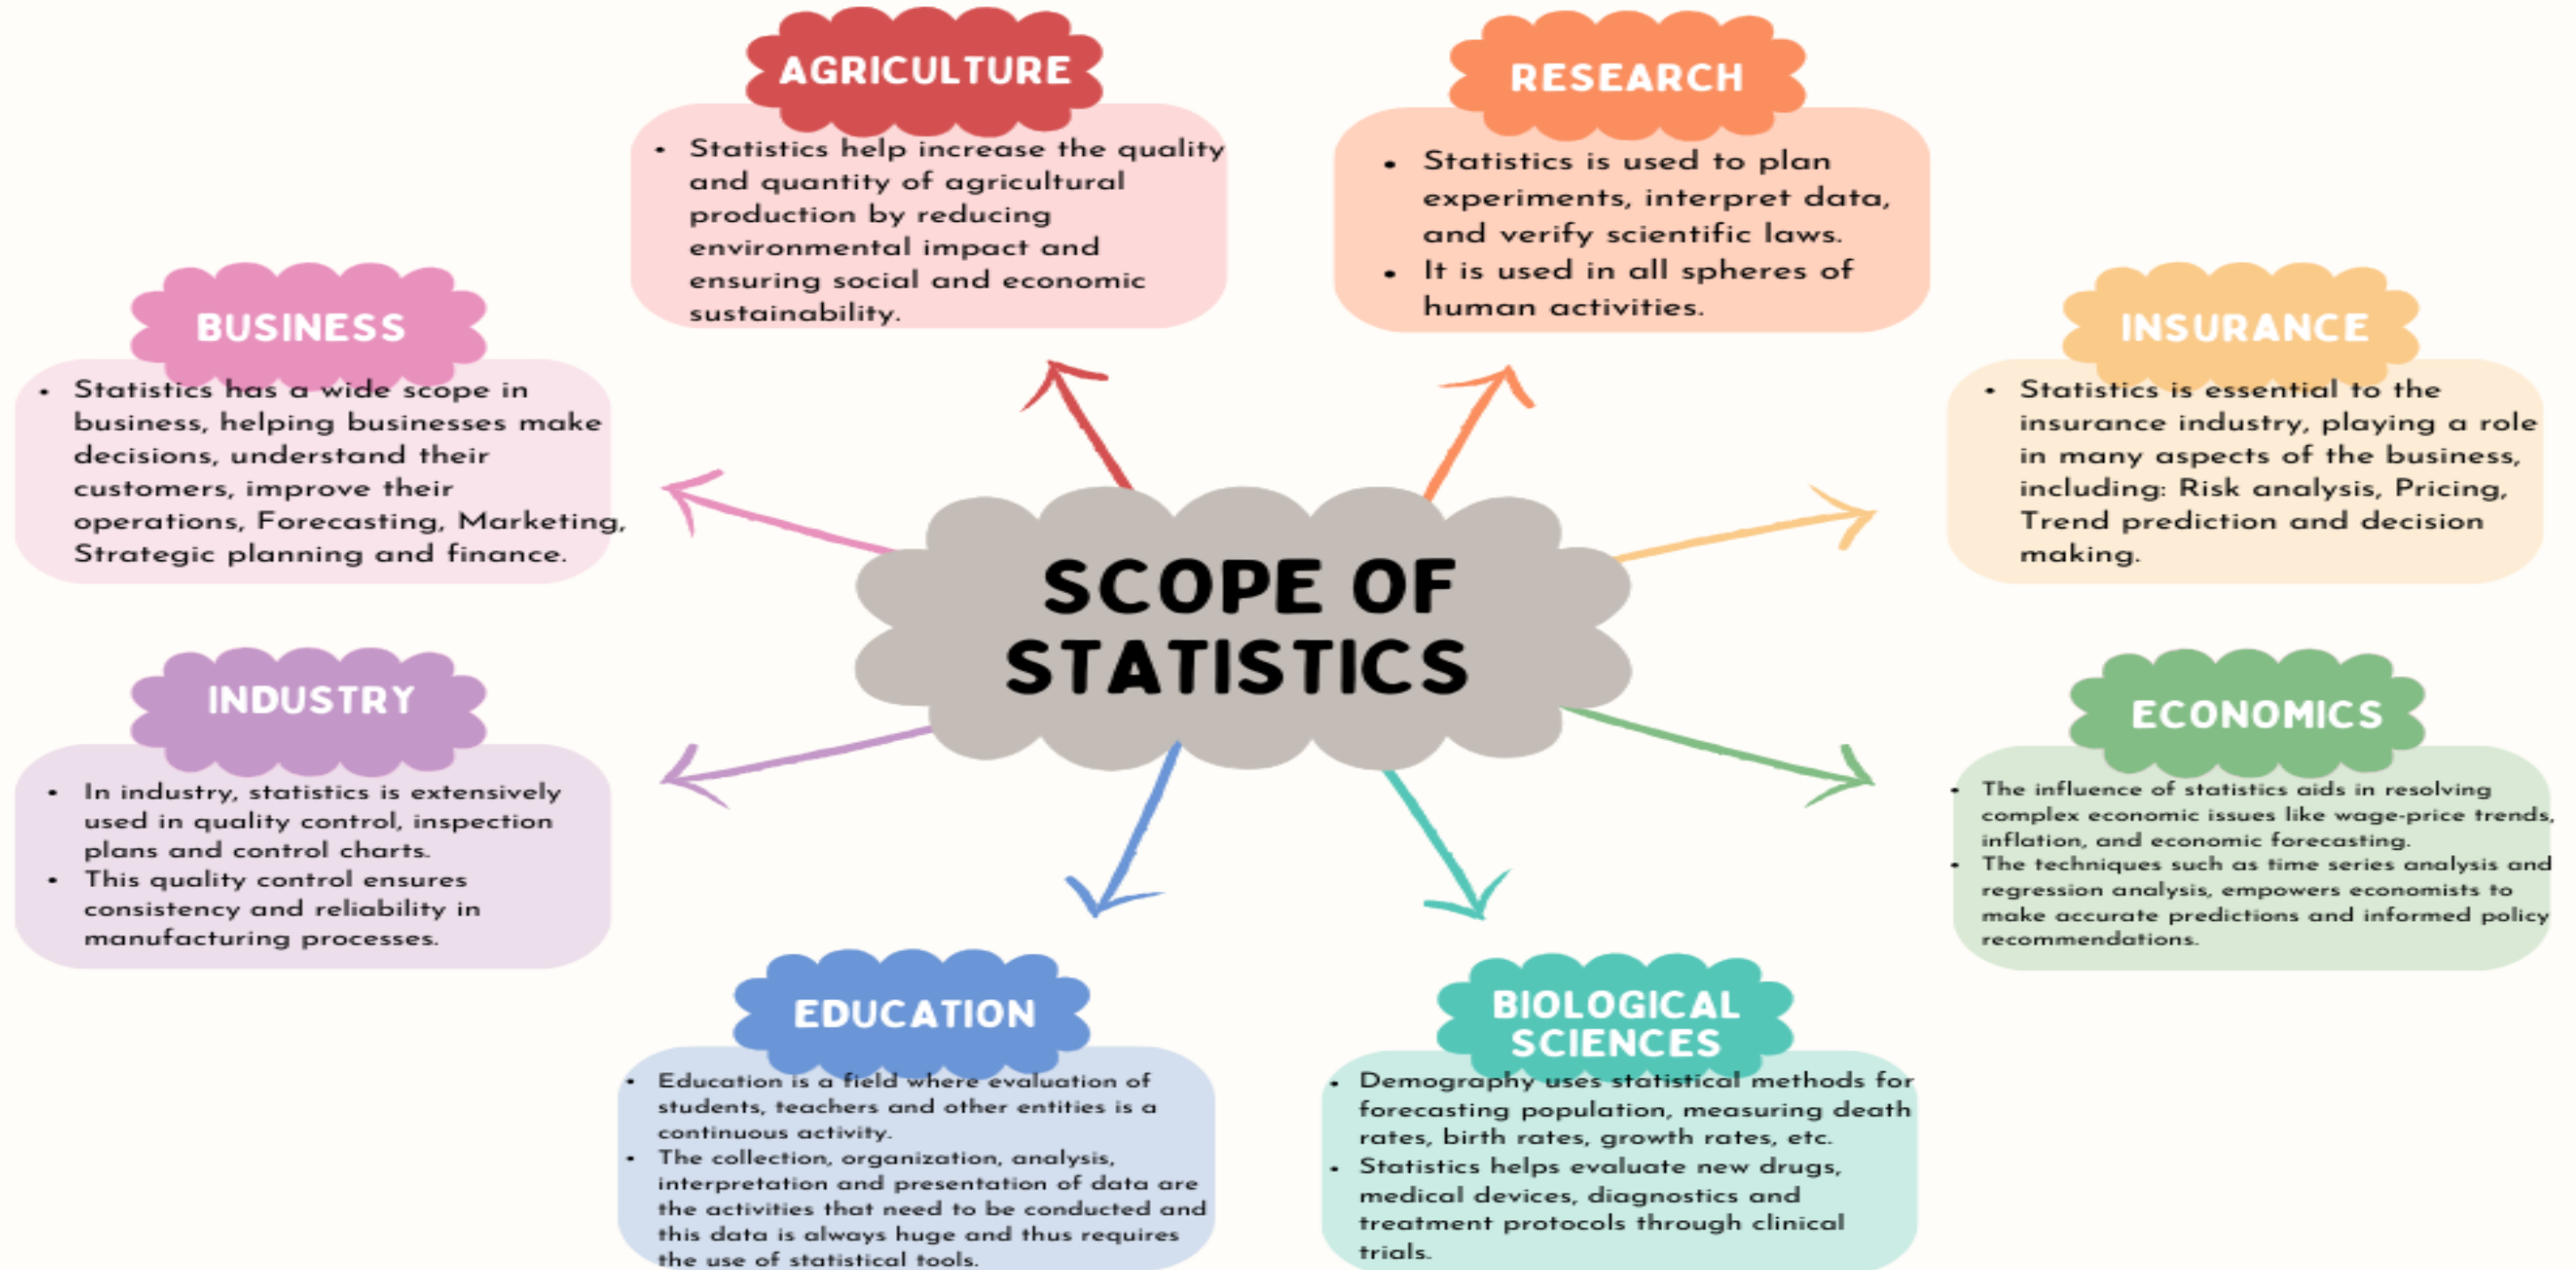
AGRICULTURE

• Statistics help increase the quality and quantity of agricultural production by reducing environmental impact and ensuring social and economic sustainability.

RESEARCH

• Statistics is used to plan experiments, interpret data, and verify scientific laws.
• It is used in all spheres of human activities.

BUSINESS

• Statistics has a wide scope in business, helping businesses make decisions, understand their customers, improve their operations, Forecasting, Marketing, Strategic planning and finance.

INSURANCE

• Statistics is essential to the insurance industry, playing a role in many aspects of the business, including: Risk analysis, Pricing, Trend prediction and decision making.

SCOPE OF STATISTICS

INDUSTRY

• In industry, statistics is extensively used in quality control, inspection plans and control charts.
• This quality control ensures consistency and reliability in manufacturing processes.

ECONOMICS

• The influence of statistics aids in resolving complex economic issues like wage-price trends, inflation, and economic forecasting.
• The techniques such as time series analysis and regression analysis, empowers economists to make accurate predictions and informed policy recommendations.

EDUCATION

• Education is a field where evaluation of students, teachers and other entities is a continuous activity.
• The collection, organization, analysis, interpretation and presentation of data are the activities that need to be conducted and this data is always huge and thus requires the use of statistical tools.

BIOLOGICAL SCIENCES

• Demography uses statistical methods for forecasting population, measuring death rates, birth rates, growth rates, etc.
• Statistics helps evaluate new drugs, medical devices, diagnostics and treatment protocols through clinical trials.